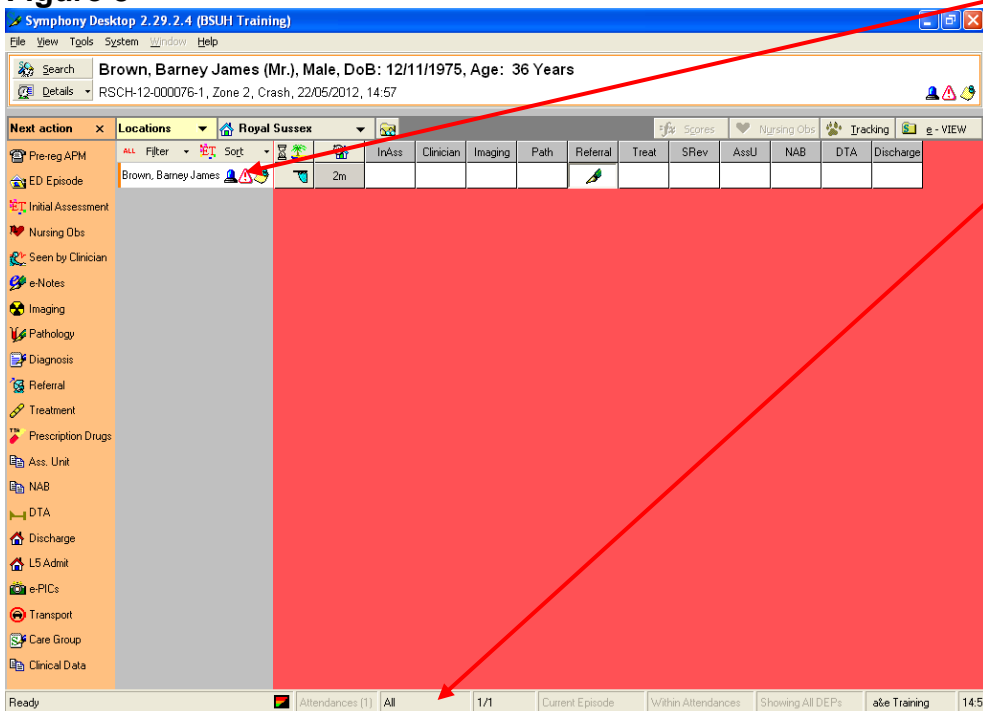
Figure 3

Symphony Desktop 2.29.2.4 (BSUH Training)

File View Tools System Window Help

Search
Details

Brown, Barney James (Mr.), Male, DoB: 12/11/1975, Age: 36 Years
RSCH-12-000076-1, Zone 2, Crash, 22/05/2012, 14:57

Next action ×
Locations
Royal Sussex

Scores
Nursing Obs
Tracking
e - VIEW

ALL Filter
Sort

| | | | InAss | Clinician | Imaging | Path | Referral | Treat | SRev | AssU | NAB | DTA | Discharge |
|---|---|---|---|---|---|---|---|---|---|---|---|---|---|
| Brown, Barney James | | 2m | | | | | | | | | | | |

Pre-reg APM
ED Episode
Initial Assessment
Nursing Obs
Seen by Clinician
e-Notes
Imaging
Pathology
Diagnosis
Referral
Treatment
Prescription Drugs
Ass. Unit
NAB
DTA
Discharge
L5 Admit
e-PICs
Transport
Care Group
Clinical Data

Ready
Attendances (1)
All
1/1
Current Episode
Within Attendances
Showing All DEPs
a&e Training
14:5